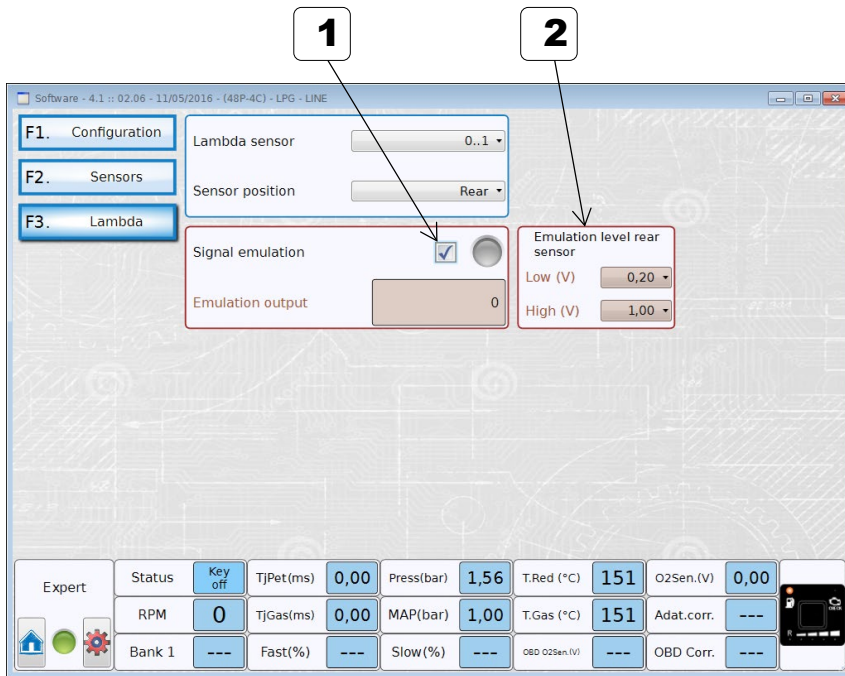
1

2

Software - 4.1 :: 02.06 - 11/05/2016 - (48P-4C) - LPG - LINE

F1. Configuration

F2. Sensors

F3. Lambda

Lambda sensor 0..1

Sensor position Rear

Signal emulation

Emulation output 0

Emulation level rear sensor

Low (V) 0,20

High (V) 1,00

Expert

| Status | Key off | TjPet(ms) | 0,00 | Press(bar) | 1,56 | T.Red (°C) | 151 | O2Sen.(V) | 0,00 |
|---|---|---|---|---|---|---|---|---|---|
| RPM | 0 | TjGas(ms) | 0,00 | MAP(bar) | 1,00 | T.Gas (°C) | 151 | Adat.corr. | --- |
| Bank 1 | --- | Fast(%) | --- | Slow(%) | --- | OBD O2Sen.(V) | --- | OBD Corr. | --- |